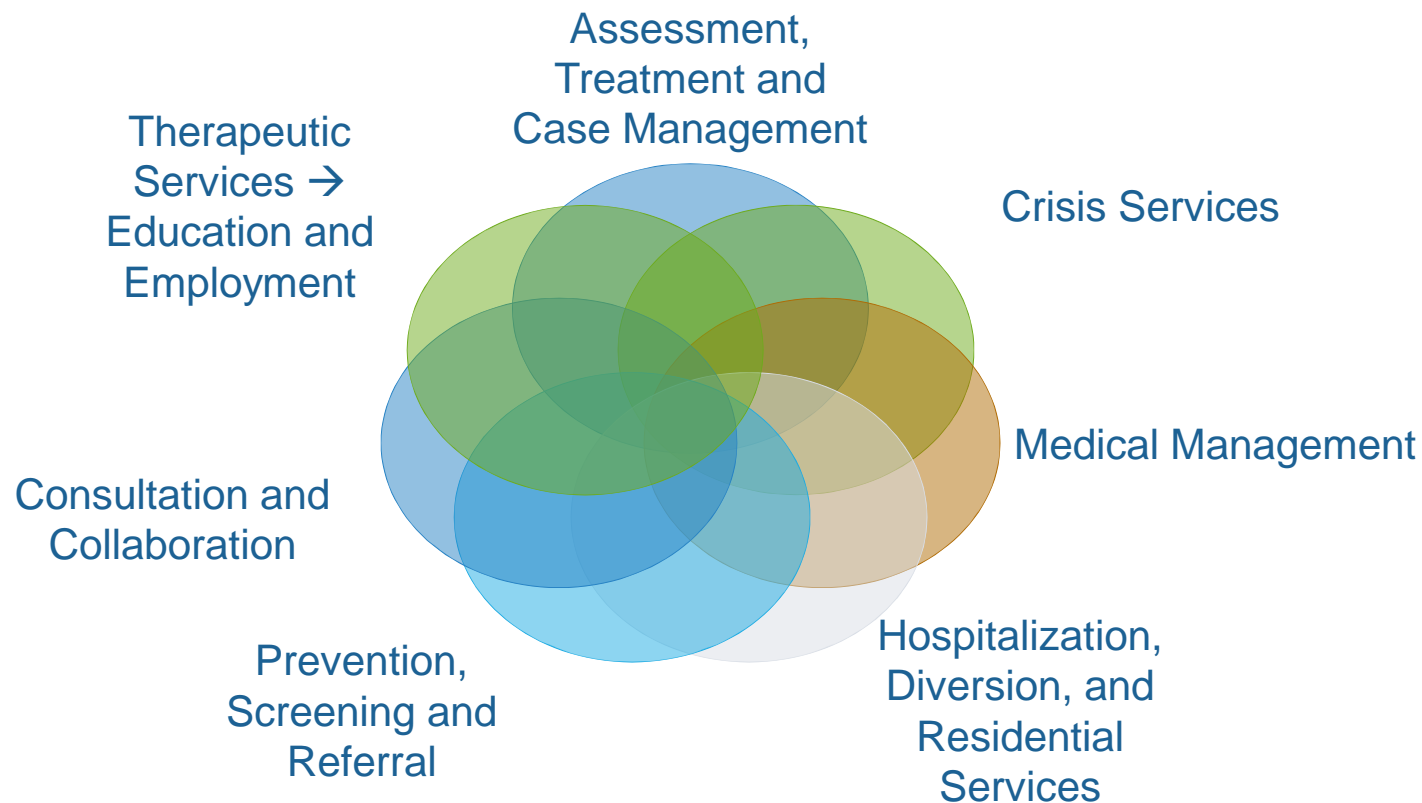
Assessment, Treatment and Case Management

Crisis Services

Medical Management

Hospitalization, Diversion, and Residential Services

Prevention, Screening and Referral

Consultation and Collaboration

Therapeutic Services → Education and Employment